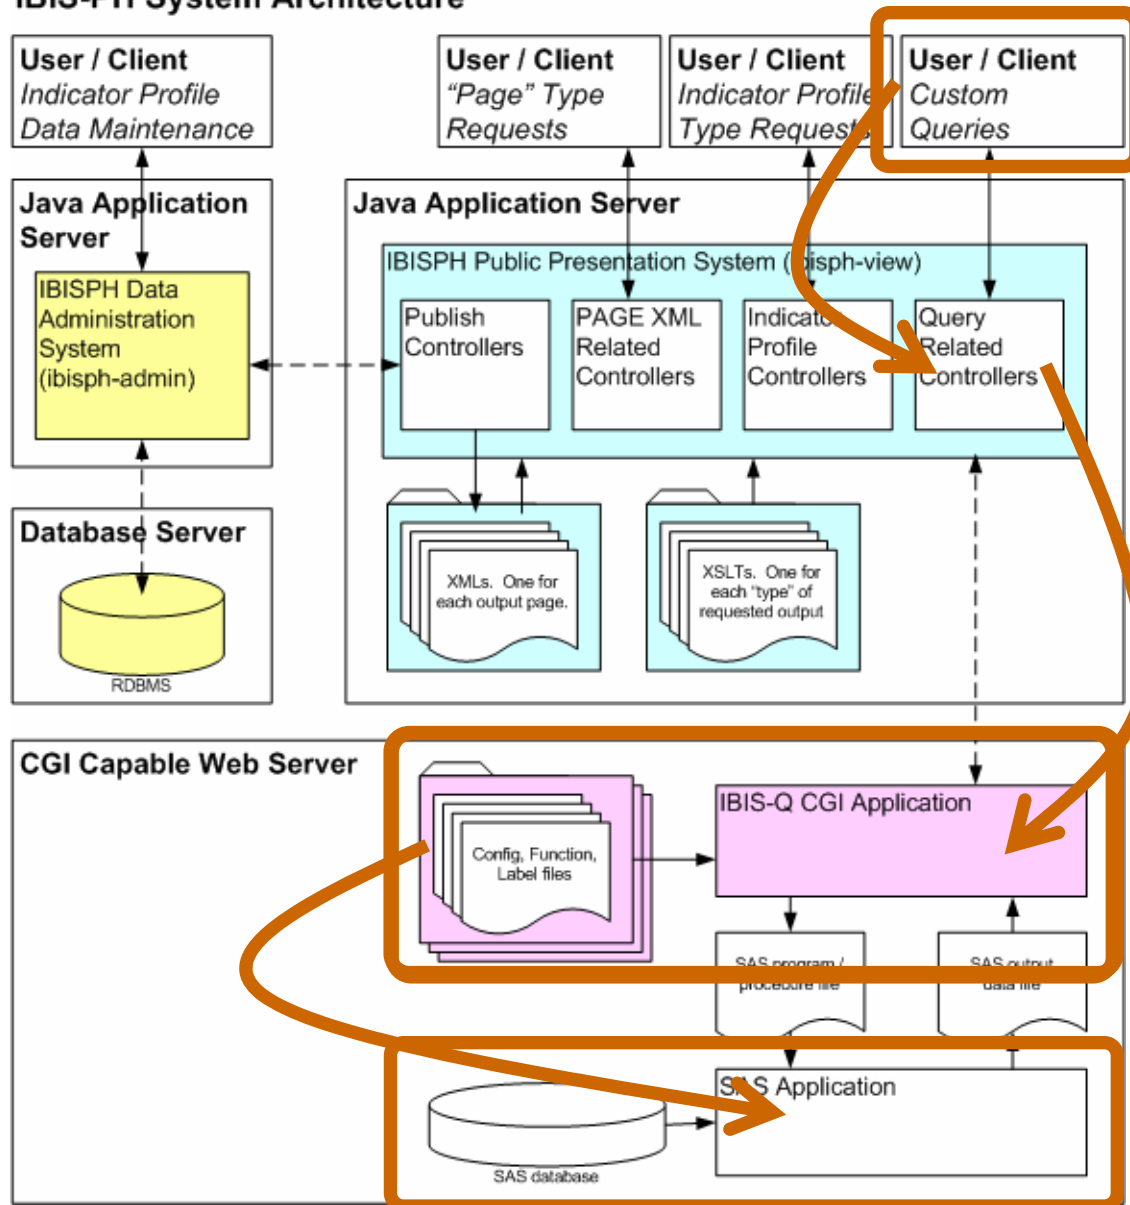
IBIS-PH System Architecture

User / Client
Indicator Profile
Data Maintenance

User / Client
"Page" Type
Requests

User / Client
Indicator Profile
Type Requests

User / Client
Custom
Queries

Java Application Server

IBISPH Data Administration System (ibisph-admin)

Database Server

RDBMS

Java Application Server

IBISPH Public Presentation System (ibisph-view)

Publish Controllers

PAGE XML Related Controllers

Indicator Profile Controllers

Query Related Controllers

XMLs. One for each output page.

XSLTs. One for each "type" of requested output

CGI Capable Web Server

Config, Function, Label files

IBIS-Q CGI Application

SAS program / procedure file

SAS output data file

SAS Application

SAS database